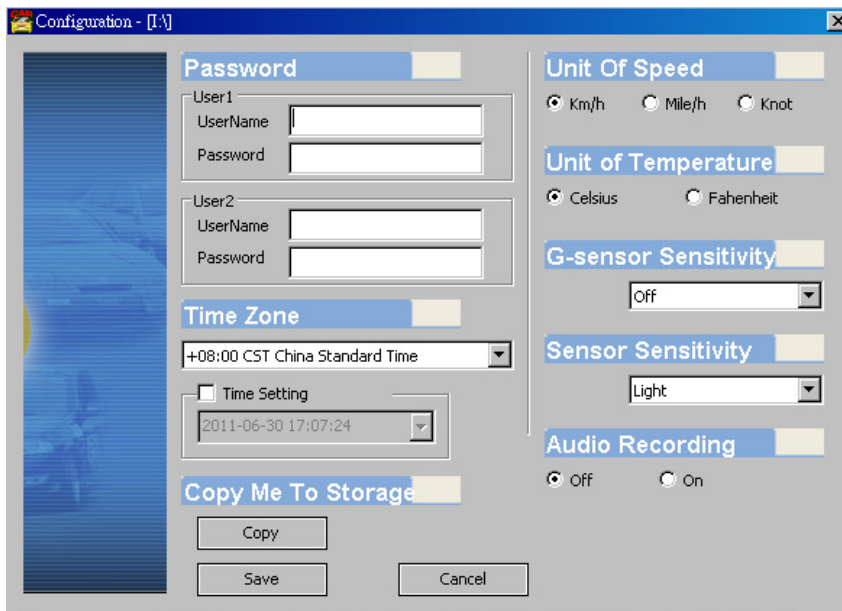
Configuration - [I:\]

Password

User1
UserName
Password

User2
UserName
Password

Time Zone

+08:00 CST China Standard Time

Time Setting
2011-06-30 17:07:24

Copy Me To Storage

Copy

Save

Cancel

Unit Of Speed

Km/h Mile/h Knot

Unit of Temperature

Celsius Fahenheit

G-sensor Sensitivity

Off

Sensor Sensitivity

Light

Audio Recording

Off On